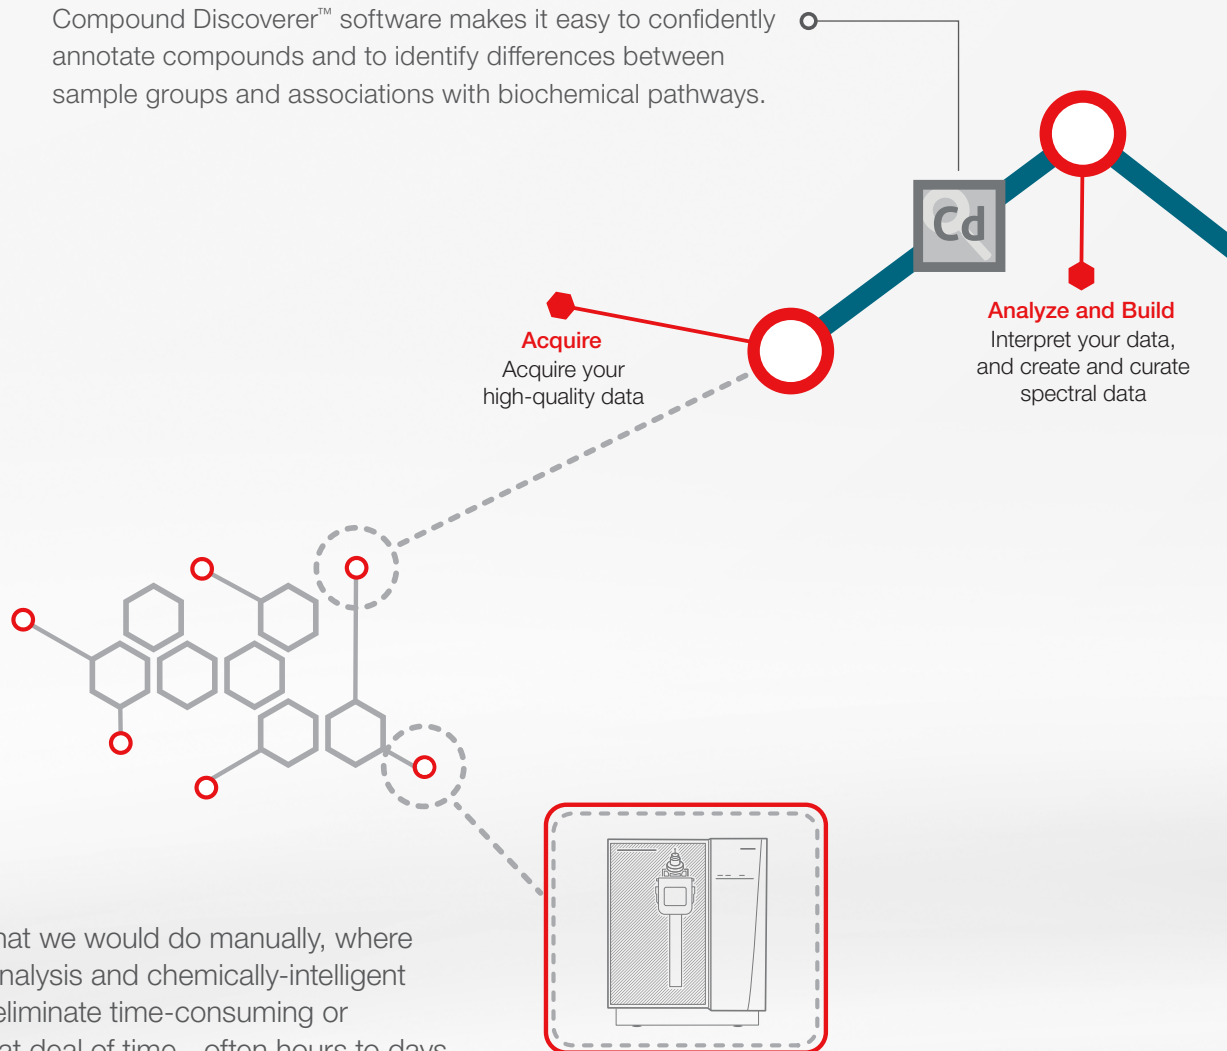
Compound Discoverer™ software makes it easy to confidently annotate compounds and to identify differences between sample groups and associations with biochemical pathways.

Cd

Analyze and Build
Interpret your data, and create and curate spectral data

Acquire
Acquire your high-quality data

hat we would do manually, where nalysis and chemically-intelligent eliminate time-consuming or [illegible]